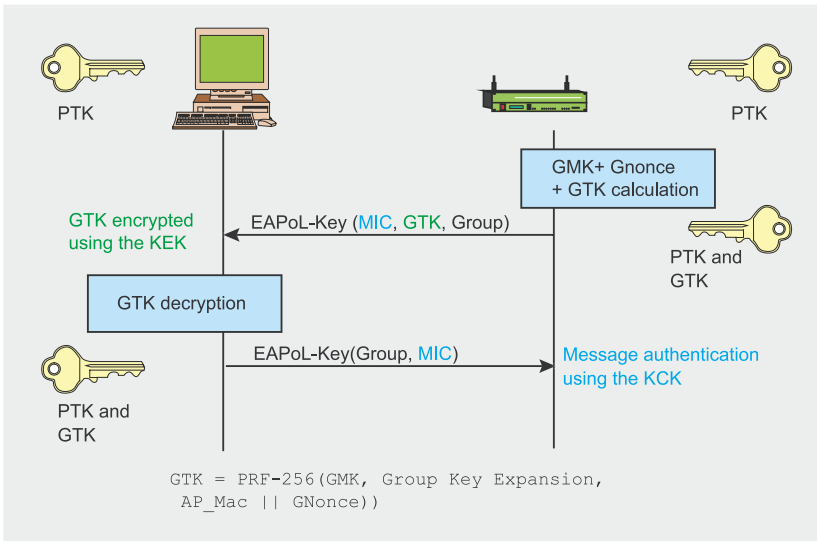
PTK

PTK

GMK+ Gnonce + GTK calculation

GTK encrypted using the KEK

EAPoL-Key (MIC, GTK, Group)

PTK and GTK

GTK decryption

EAPoL-Key(Group, MIC)

Message authentication using the KCK

PTK and GTK

GTK = PRF-256(GMK, Group Key Expansion, AP_Mac || GNonce))